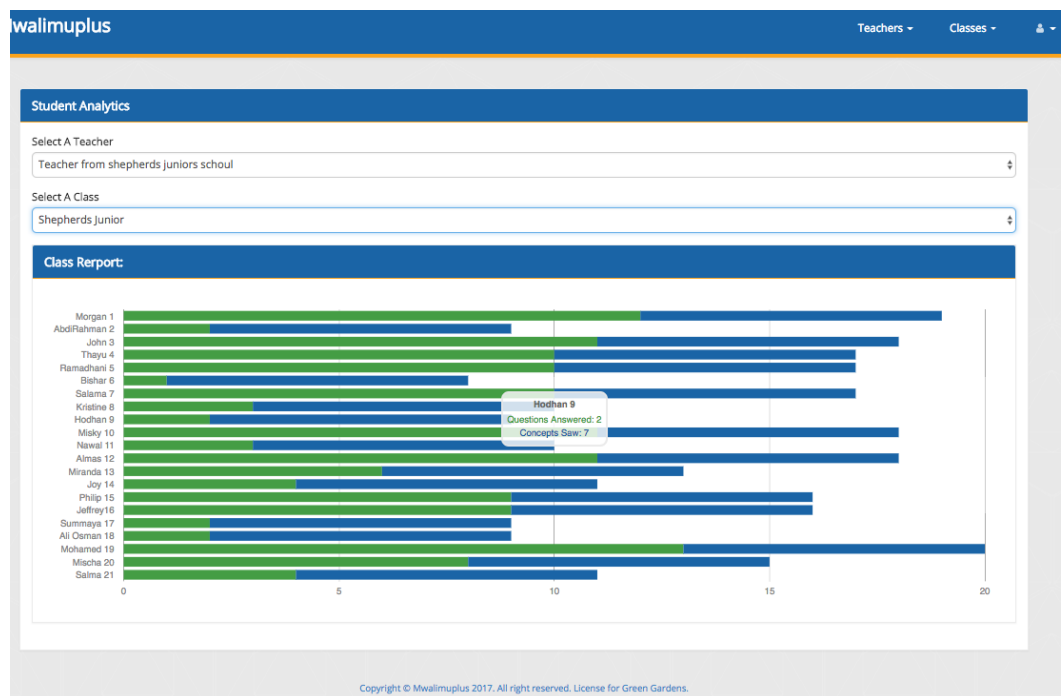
lwalimuplus

Teachers ▾ Classes ▾

Student Analytics

Select A Teacher

Teacher from shepherds juniors schoul

Select A Class

Shepherds Junior

Class Rerport:

Morgan 1
AbdiRahman 2
John 3
Thayu 4
Ramadhani 5
Bishar 6
Salama 7
Kristine 8
Hodhan 9
Misky 10
Nawal 11
Almas 12
Miranda 13
Joy 14
Philip 15
Jeffrey16
Summays 17
Ali Osman 18
Mohamed 19
Mischa 20
Salma 21

Hodhan 9
Questions Answered: 2
Concepts Saw: 7

0 5 10 15 20

Copyright © Mwalimuplus 2017. All right reserved. License for Green Gardens.